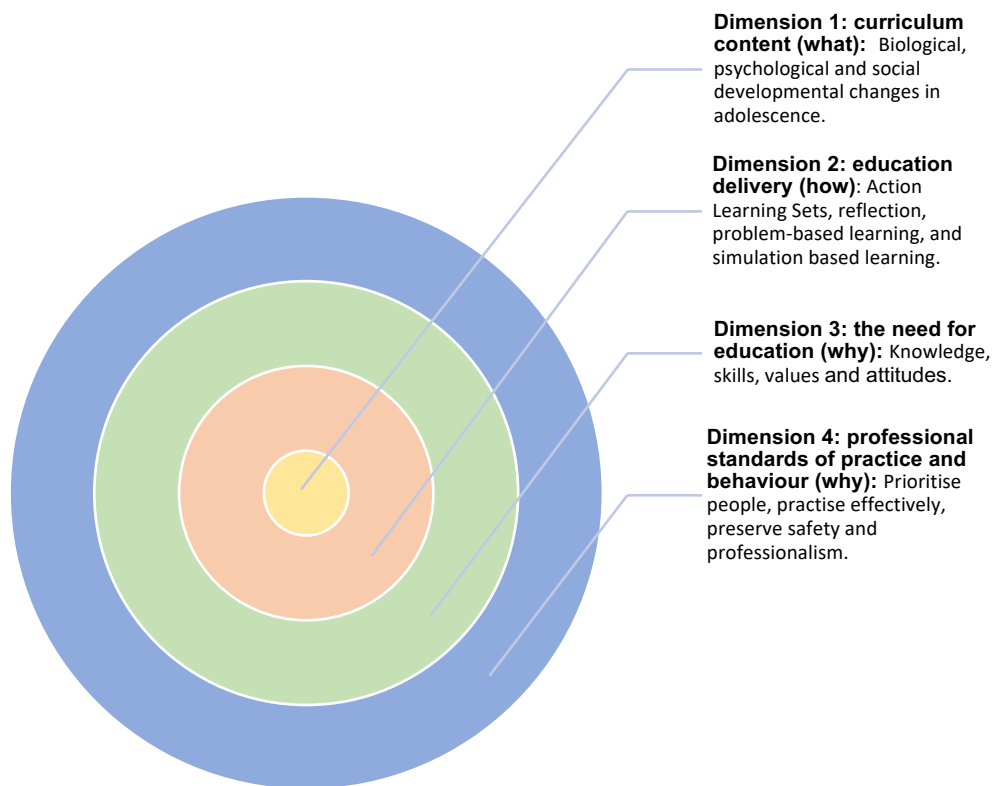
**Dimension 1: curriculum content (what):** Biological, psychological and social developmental changes in adolescence.

**Dimension 2: education delivery (how)**: Action Learning Sets, reflection, problem-based learning, and simulation based learning.

**Dimension 3: the need for education (why):** Knowledge, skills, values and attitudes.

**Dimension 4: professional standards of practice and behaviour (why):** Prioritise people, practise effectively, preserve safety and professionalism.